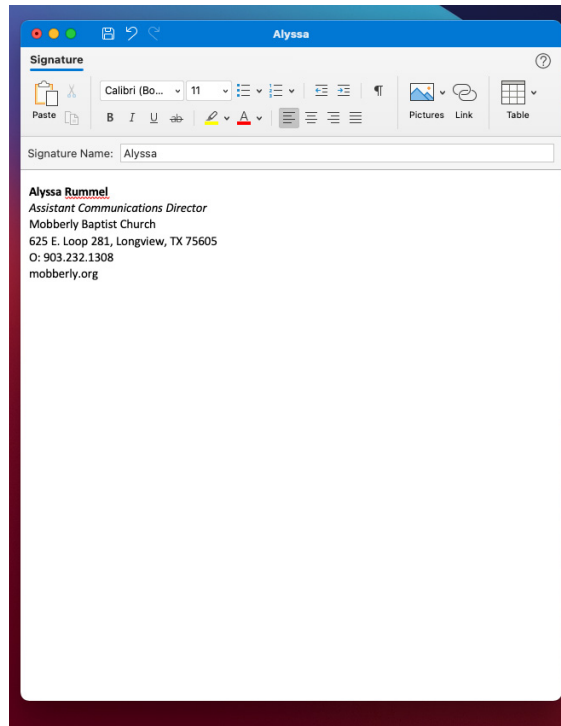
Alyssa

Signature

Paste

Calibri (Bo...

11

B I U ab

Pictures Link

Table

Signature Name: Alyssa

**Alyssa Rummel**
*Assistant Communications Director*
Mobberly Baptist Church
625 E. Loop 281, Longview, TX 75605
O: 903.232.1308
mobberly.org